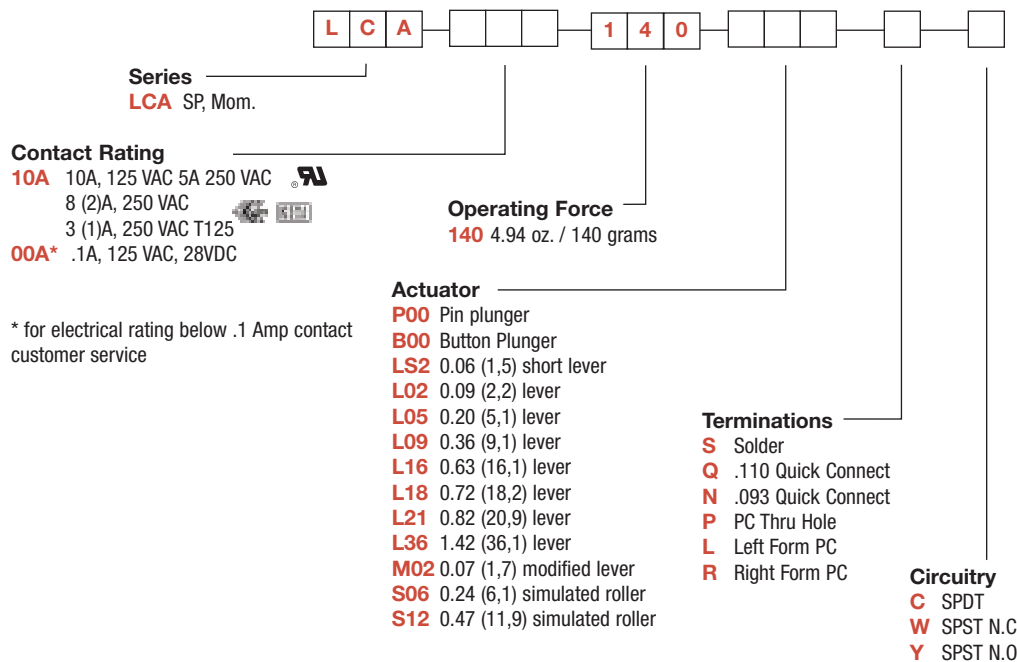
L C A 1 4 0

Series
LCA SP, Mom.

Contact Rating
10A 10A, 125 VAC 5A 250 VAC
8 (2)A, 250 VAC
3 (1)A, 250 VAC T125
00A* .1A, 125 VAC, 28VDC

* for electrical rating below .1 Amp contact customer service

Operating Force
140 4.94 oz. / 140 grams

Actuator
P00 Pin plunger
B00 Button Plunger
LS2 0.06 (1,5) short lever
L02 0.09 (2,2) lever
L05 0.20 (5,1) lever
L09 0.36 (9,1) lever
L16 0.63 (16,1) lever
L18 0.72 (18,2) lever
L21 0.82 (20,9) lever
L36 1.42 (36,1) lever
M02 0.07 (1,7) modified lever
S06 0.24 (6,1) simulated roller
S12 0.47 (11,9) simulated roller

Terminations
S Solder
Q .110 Quick Connect
N .093 Quick Connect
P PC Thru Hole
L Left Form PC
R Right Form PC

Circuitry
C SPDT
W SPST N.C
Y SPST N.O